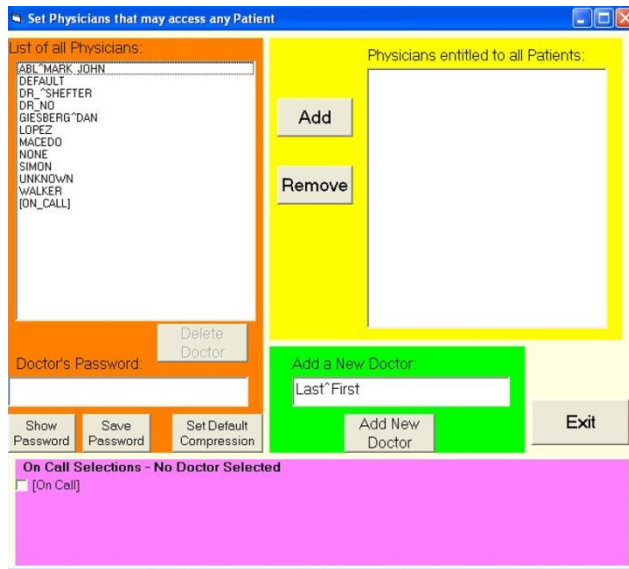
Set Physicians that may access any Patient

List of all Physicians:

ABL^MARK JOHN
DEFAULT
DR_^SHEFTER
DR_NO
GIESBERG^DAN
LOPEZ
MACEDO
NONE
SIMON
UNKNOWN
WALKER
[ON_CALL]

Add

Remove

Physicians entitled to all Patients:

Delete Doctor

Doctor's Password:

Show Password

Save Password

Set Default Compression

Add a New Doctor:

Last^First

Add New Doctor

Exit

On Call Selections - No Doctor Selected

[On Call]